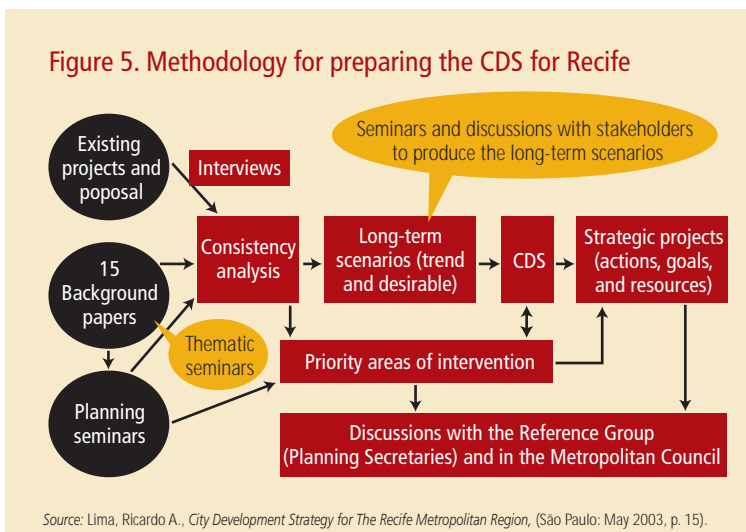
Figure 5. Methodology for preparing the CDS for Recife

Existing projects and poposal

Interviews

Seminars and discussions with stakeholders to produce the long-term scenarios

15 Background papers

Consistency analysis

Long-term scenarios (trend and desirable)

CDS

Strategic projects (actions, goals, and resources)

Thematic seminars

Priority areas of intervention

Planning seminars

Discussions with the Reference Group (Planning Secretaries) and in the Metropolitan Council

Source: Lima, Ricardo A., City Development Strategy for The Recife Metropolitan Region, (São Paulo: May 2003, p. 15).